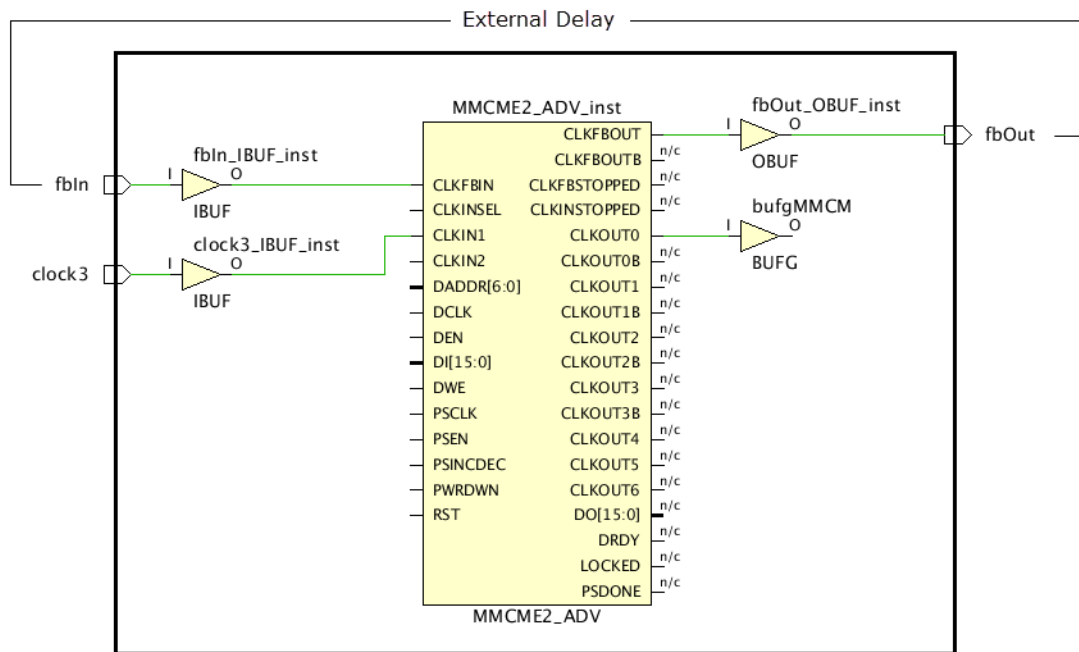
External Delay

fbIn

fbIn_IBUF_inst

I O

IBUF

clock3

clock3_IBUF_inst

I O

IBUF

MMCME2_ADV_inst

CLKFBIN
CLKINSEL
CLKIN1
CLKIN2
DADDR[6:0]
DCLK
DEN
DI[15:0]
DWE
PSCLK
PSEN
PSINCDEC
PWRDWN
RST

CLKFBOUT
CLKFBOUTB n/c
CLKFBSTOPPED n/c
CLKINSTOPPED n/c
CLKOUT0
CLKOUT0B n/c
CLKOUT1 n/c
CLKOUT1B n/c
CLKOUT2 n/c
CLKOUT2B n/c
CLKOUT3 n/c
CLKOUT3B n/c
CLKOUT4 n/c
CLKOUT5 n/c
CLKOUT6 n/c
DO[15:0] n/c
DRDY n/c
LOCKED n/c
PSDONE n/c

MMCME2_ADV

fbOut_OBUF_inst

I O

OBUF

fbOut

bufgMMCM

I O

BUFG